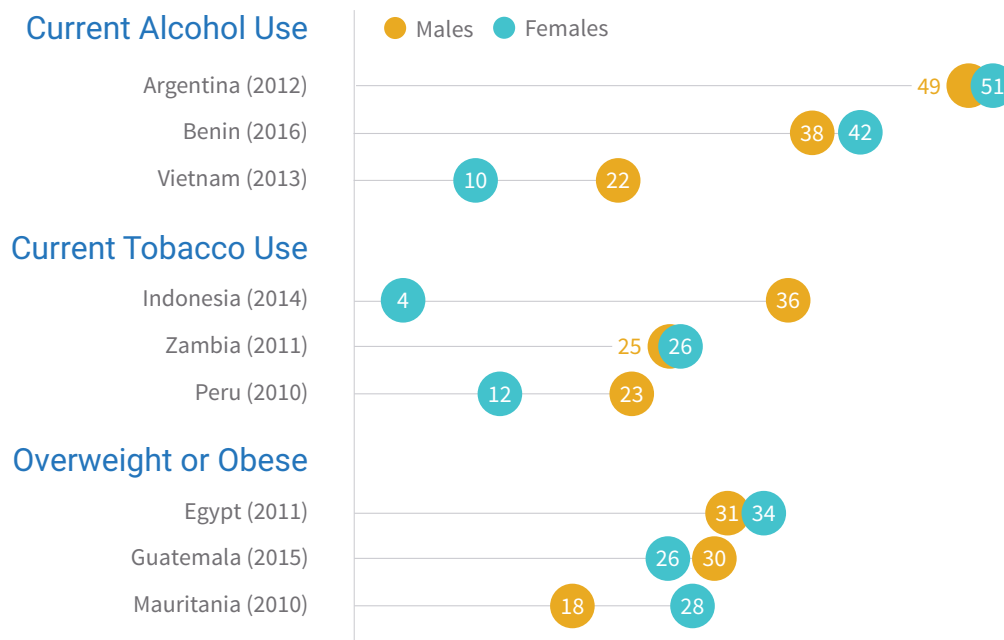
Current Alcohol Use

Males Females

Argentina (2012) 49 51

Benin (2016) 38 42

Vietnam (2013) 10 22

Current Tobacco Use

Indonesia (2014) 4 36

Zambia (2011) 25 26

Peru (2010) 12 23

Overweight or Obese

Egypt (2011) 31 34

Guatemala (2015) 26 30

Mauritania (2010) 18 28